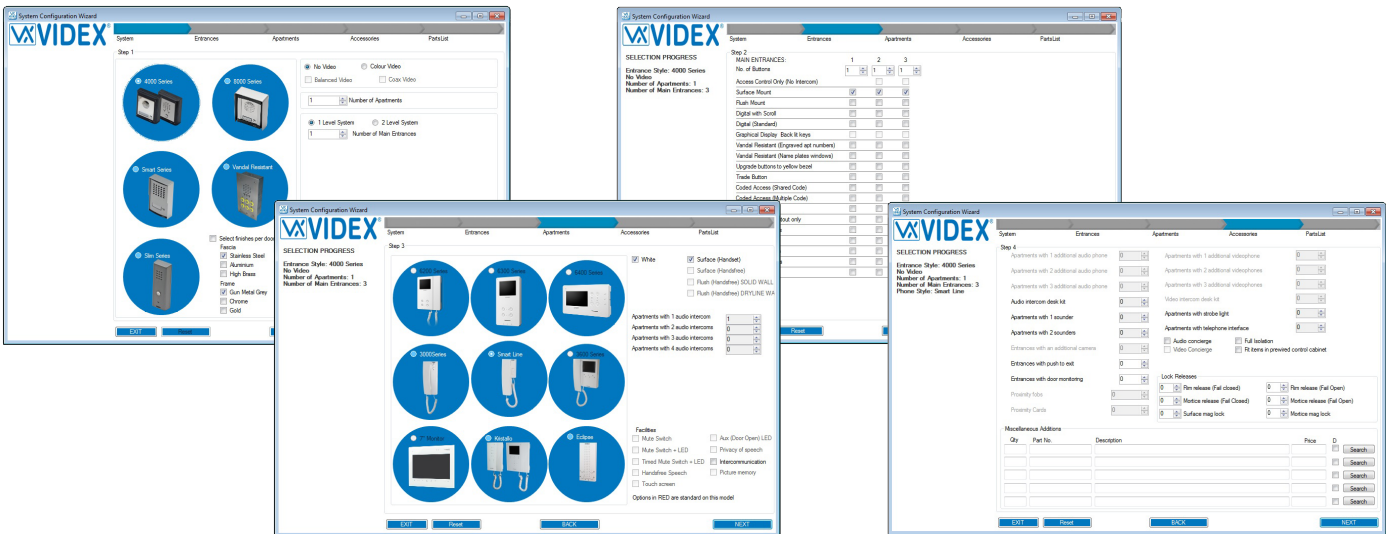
System Configuration Wizard

VIDEX

System Entrances Apartments Accessories PartsList

Step 1

4000 Series
8000 Series
Smart Series
Vandal Resistant
Slim Series

No Video
Colour Video
Balanced Video
Coax Video

1 Number of Apartments

1 Level System
2 Level System
1 Number of Main Entrances

Select finishes per door
Fascia
Stainless Steel
Aluminium
High Brass
Frame
Gun Metal Grey
Chrome
Gold

EXIT Reset

System Configuration Wizard

VIDEX

System Entrances Apartments Accessories PartsList

SELECTION PROGRESS

Entrance Style: 4000 Series
No Video
Number of Apartments: 1
Number of Main Entrances: 3

Step 2
MAIN ENTRANCES: 1 2 3
No. of Buttons 1 1 1
Access Control Only (No Intercom)
Surface Mount
Flush Mount
Digital with Scroll
Digital (Standard)
Graphical Display Back lit keys
Vandal Resistant (Engraved apt numbers)
Vandal Resistant (Name plates windows)
Upgrade buttons to yellow bezel
Trade Button
Coded Access (Shared Code)
Coded Access (Multiple Code)

Reset

System Configuration Wizard

VIDEX

System Entrances Apartments Accessories PartsList

SELECTION PROGRESS

Entrance Style: 4000 Series
No Video
Number of Apartments: 1
Number of Main Entrances: 3

Step 3

6200 Series
6300 Series
6400 Series
3000Series
Smart Line
3800 Series
7" Monitor
Kristallo
Eclipse

White

Surface (Handset)
Surface (Handsfree)
Flush (Handsfree) SOLID WALL
Flush (Handsfree) DRYLINE WA

Apartments with 1 audio intercom 1
Apartments with 2 audio intercoms 0
Apartments with 3 audio intercoms 0
Apartments with 4 audio intercoms 0

Facilities
Mute Switch
Mute Switch + LED
Timed Mute Switch + LED
Handsfree Speech
Touch screen
Aux (Door Open) LED
Privacy of speech
Intercommunication
Picture memory

Options in RED are standard on this model

EXIT Reset BACK NEXT

System Configuration Wizard

VIDEX

System Entrances Apartments Accessories PartsList

SELECTION PROGRESS

Entrance Style: 4000 Series
No Video
Number of Apartments: 1
Number of Main Entrances: 3
Phone Style: Smart Line

Step 4

Apartments with 1 additional audio phone 0
Apartments with 2 additional audio phone 0
Apartments with 3 additional audio phone 0
Audio intercom desk kit 0
Apartments with 1 sounder 0
Apartments with 2 sounders 0
Entrances with an additional camera 0
Entrances with push to exit 0
Entrances with door monitoring 0
Proximity fobs 0
Proximity Cards 0

Apartments with 1 additional videophone 0
Apartments with 2 additional videophones 0
Apartments with 3 additional videophones 0
Video intercom desk kit 0
Apartments with strobe light 0
Apartments with telephone interface 0

Audio concierge
Video Concierge
Full Isolation
Fit items in prewired control cabinet

Lock Releases
0 Rim release (Fail closed)
0 Mortice release (Fail Closed)
0 Surface mag lock
0 Rim release (Fail Open)
0 Mortice release (Fail Open)
0 Mortice mag lock

Miscellaneous Additions
Qty Part No. Description Price D
Search
Search
Search
Search
Search

EXIT Reset BACK NEXT